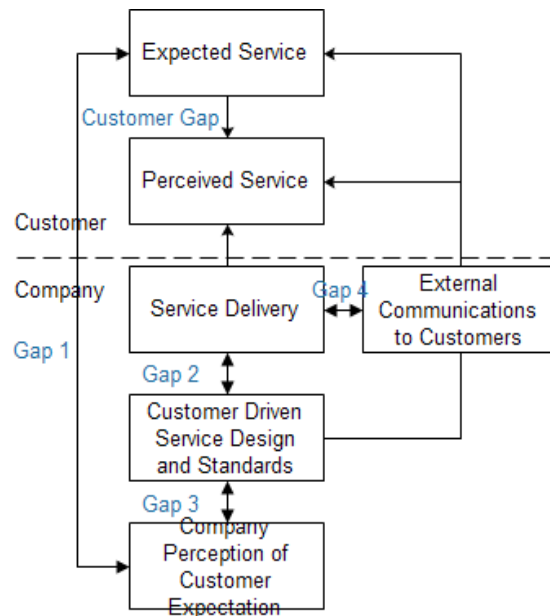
Expected Service

Customer Gap

Perceived Service

Customer

Company

Service Delivery

Gap 4

External Communications to Customers

Gap 1

Gap 2

Customer Driven Service Design and Standards

Gap 3

Company Perception of Customer Expectation